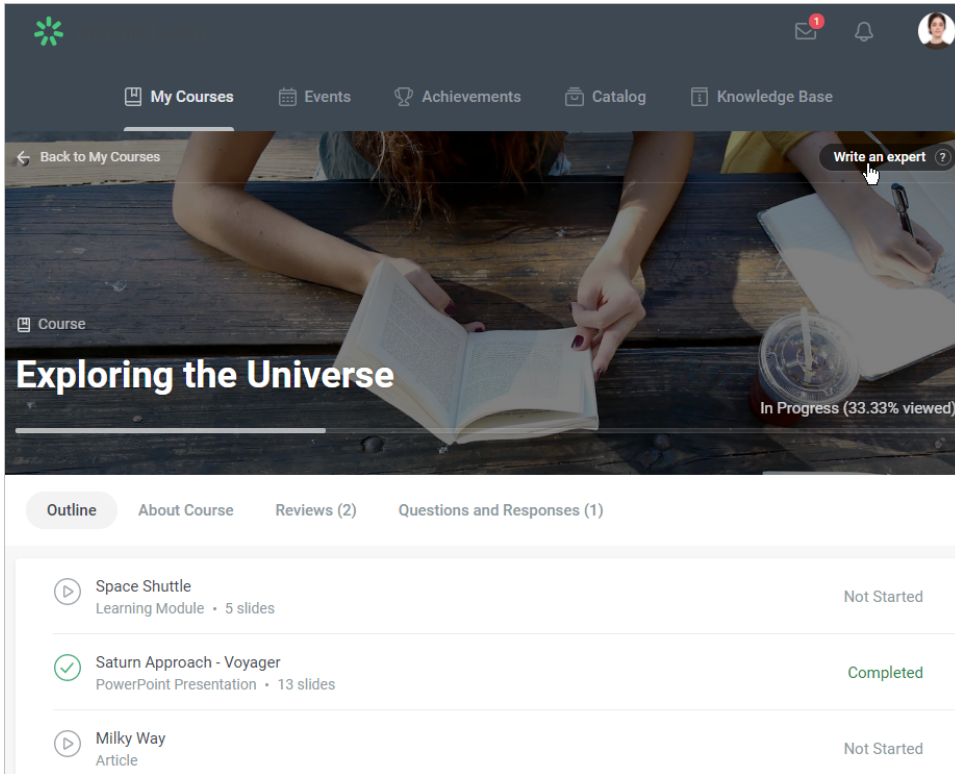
1

My Courses Events Achievements Catalog Knowledge Base

Back to My Courses

Write an expert ?

Course

Exploring the Universe

In Progress (33.33% viewed)

Outline About Course Reviews (2) Questions and Responses (1)

Space Shuttle
Learning Module • 5 slides
Not Started

Saturn Approach - Voyager
PowerPoint Presentation • 13 slides
Completed

Milky Way
Article
Not Started